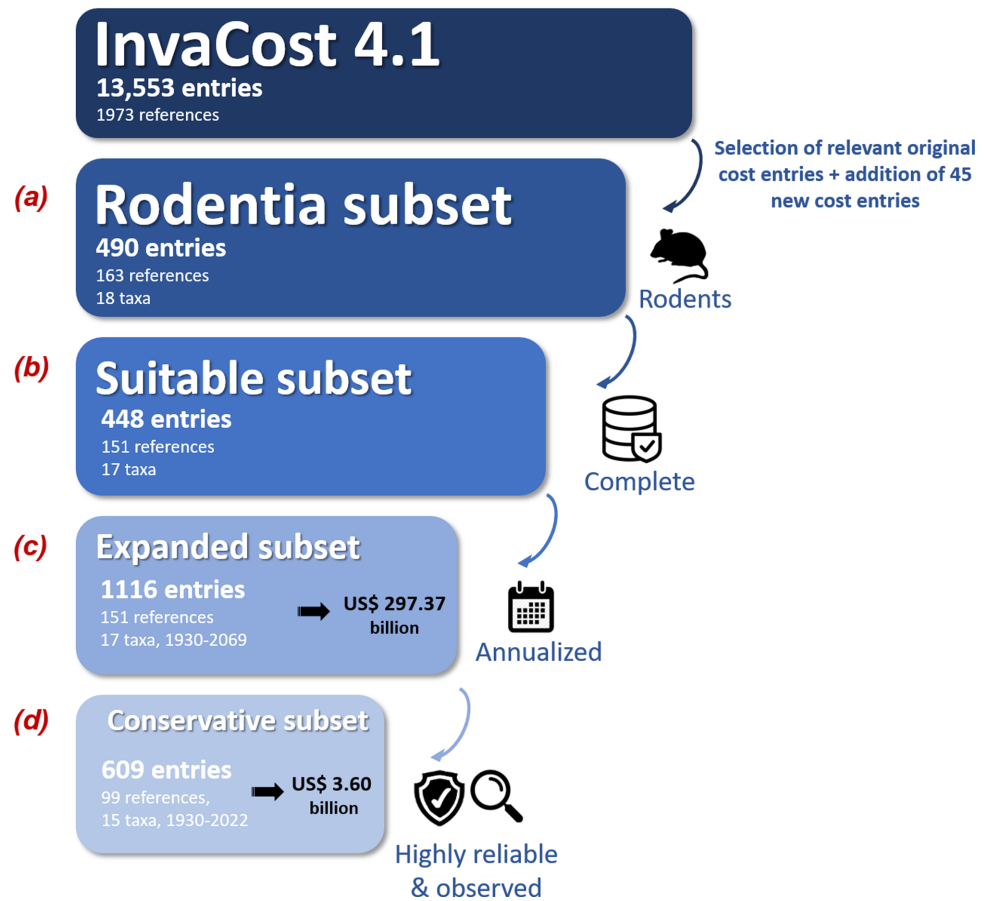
InvaCost 4.1
13,553 entries
1973 references

Selection of relevant original cost entries + addition of 45 new cost entries

(a)
Rodentia subset
490 entries
163 references
18 taxa

Rodents

(b)
Suitable subset
448 entries
151 references
17 taxa

Complete

(c)
Expanded subset
1116 entries
151 references
17 taxa, 1930-2069
US$ 297.37 billion

Annualized

(d)
Conservative subset
609 entries
99 references,
15 taxa, 1930-2022
US$ 3.60 billion

Highly reliable & observed